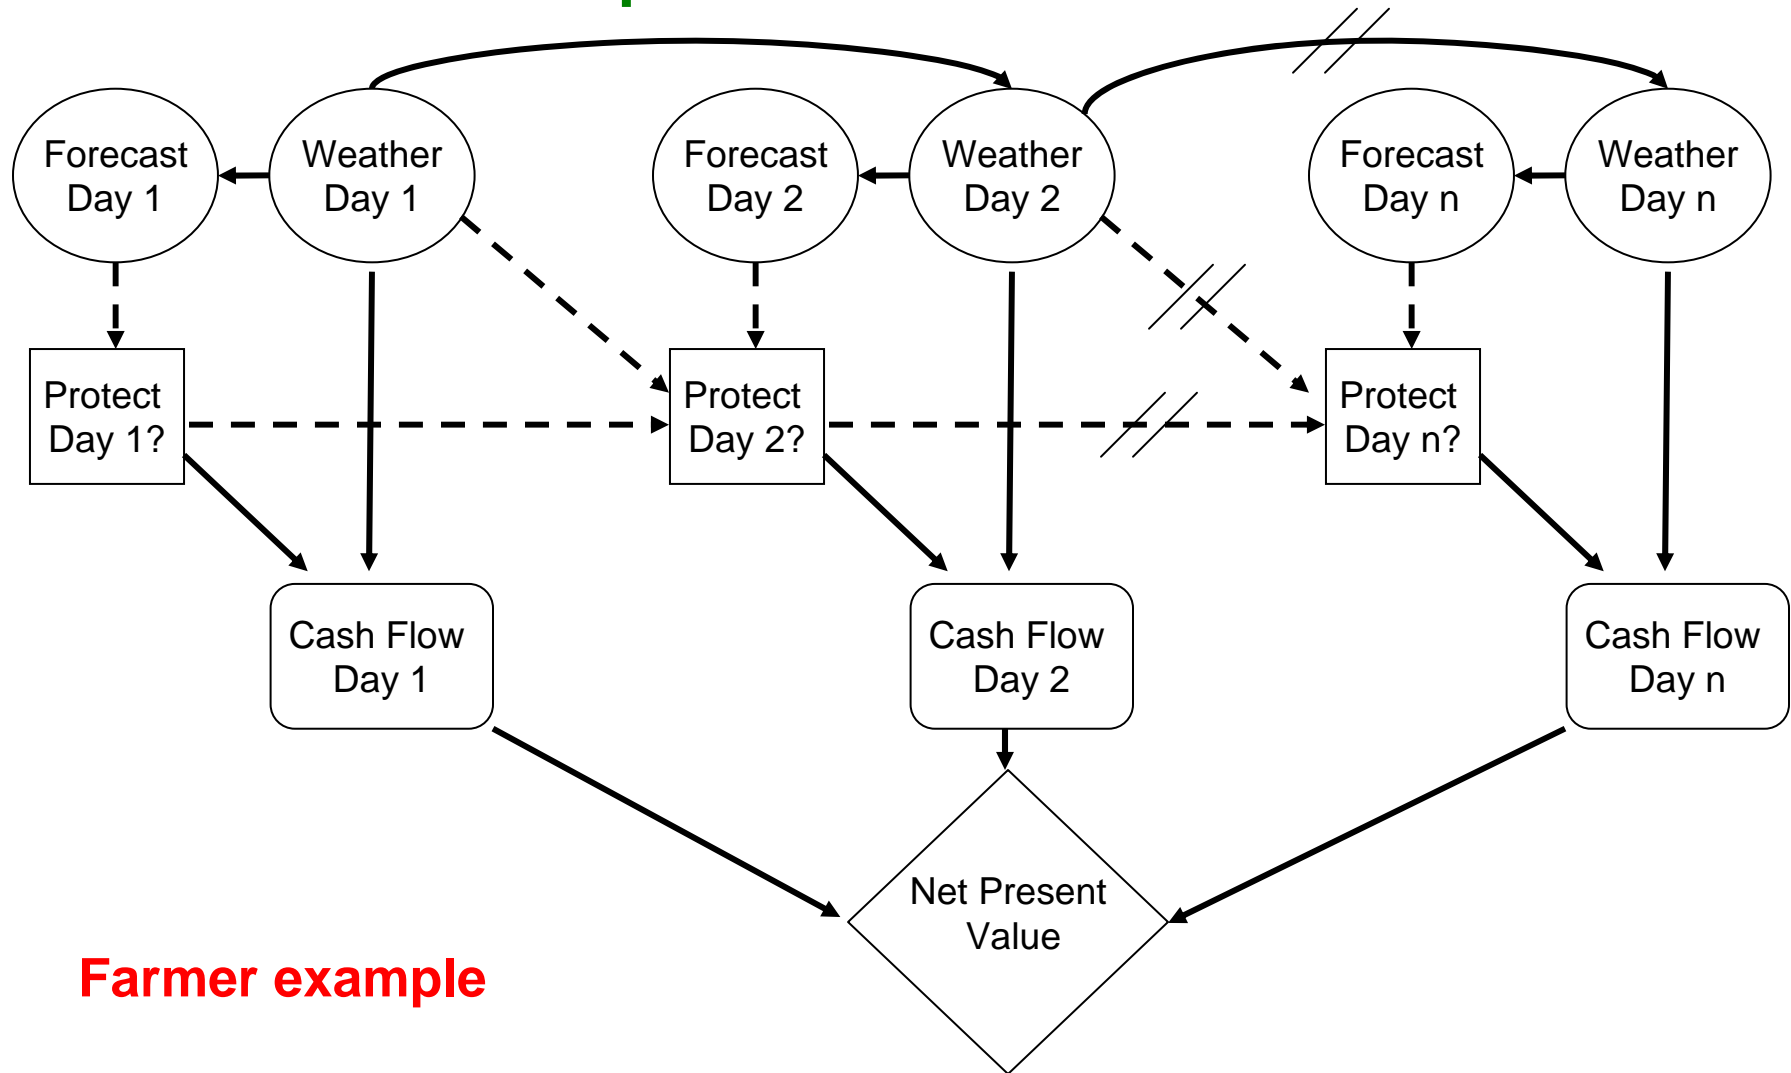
Forecast Day 1

Weather Day 1

Forecast Day 2

Weather Day 2

Forecast Day n

Weather Day n

Protect Day 1?

Protect Day 2?

Protect Day n?

Cash Flow Day 1

Cash Flow Day 2

Cash Flow Day n

Net Present Value

Farmer example